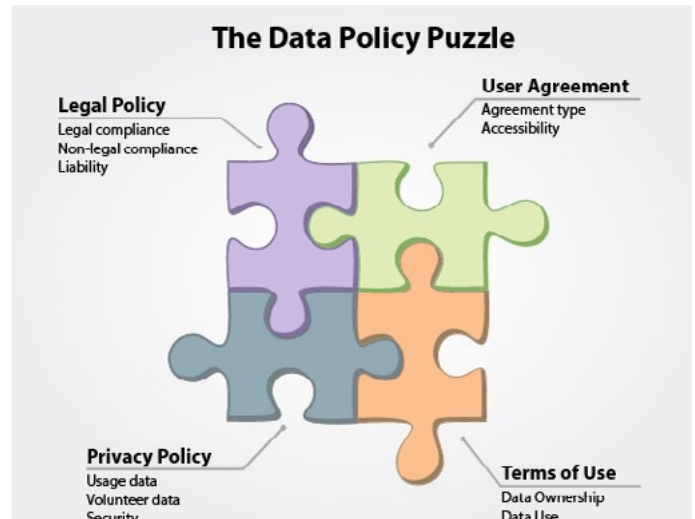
The Data Policy Puzzle

Legal Policy
Legal compliance
Non-legal compliance
Liability

User Agreement
Agreement type
Accessibility

Privacy Policy
Usage data
Volunteer data
Security

Terms of Use
Data Ownership
Data Use